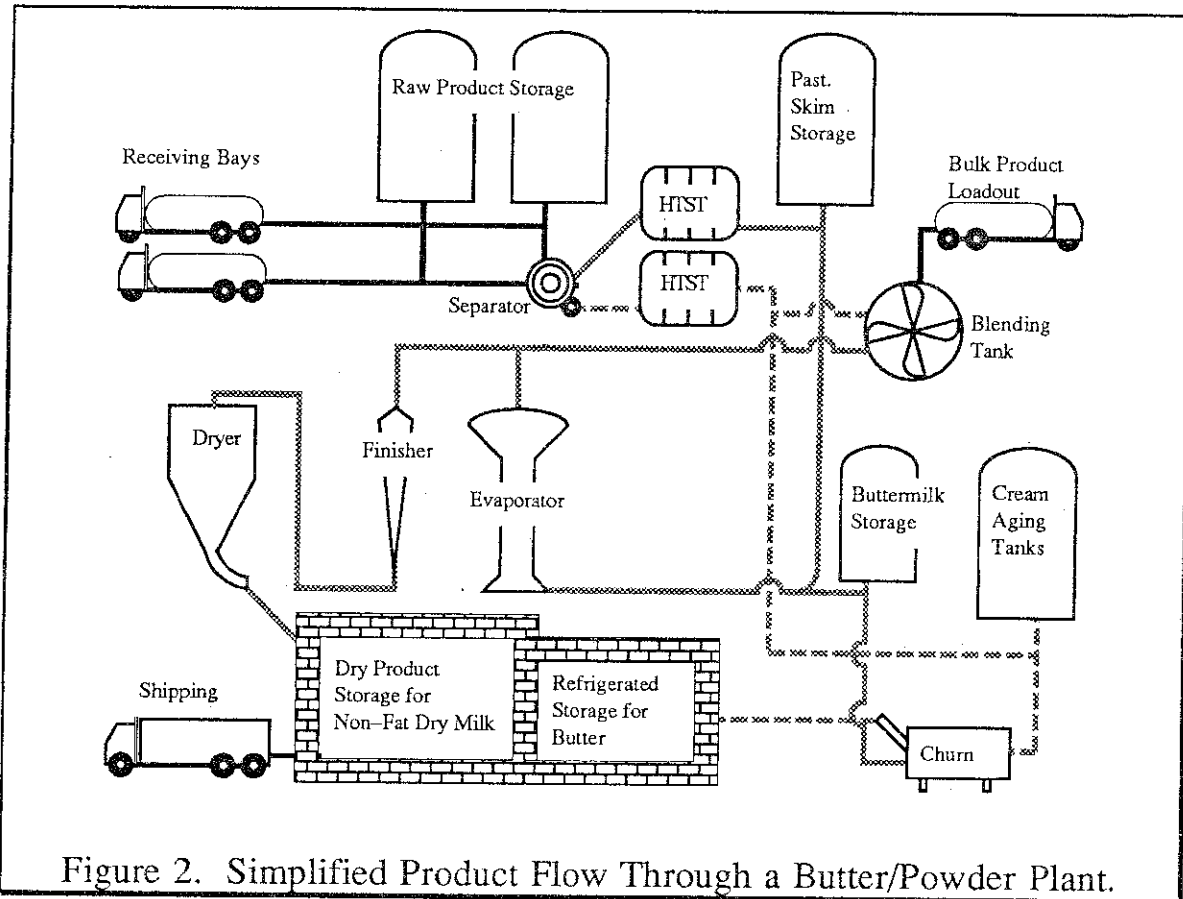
Raw Product Storage

Past. Skim Storage

Receiving Bays

Bulk Product Loadout

HTST

HTST

Separator

Blending Tank

Dryer

Finisher

Evaporator

Buttermilk Storage

Cream Aging Tanks

Shipping

Dry Product Storage for Non–Fat Dry Milk

Refrigerated Storage for Butter

Churn

Figure 2. Simplified Product Flow Through a Butter/Powder Plant.